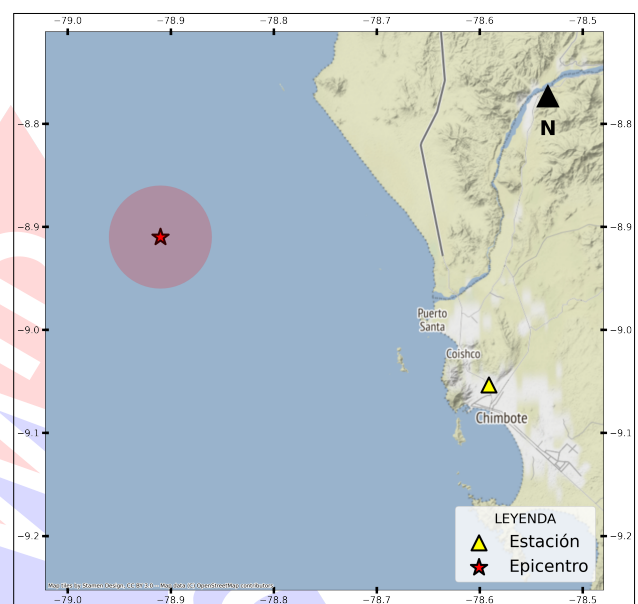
−79.0 −78.9 −78.8 −78.7 −78.6 −78.5

−8.8
−8.9
−9.0
−9.1
−9.2

N

Puerto Santa

Coishco

Chimbote

LEYENDA
Estación
Epicentro

Map tiles by Stamen Design, CC BY 3.0 — Map data (C) OpenStreetMap contributors

−79.0 −78.9 −78.8 −78.7 −78.6 −78.5

−8.8
−8.9
−9.0
−9.1
−9.2